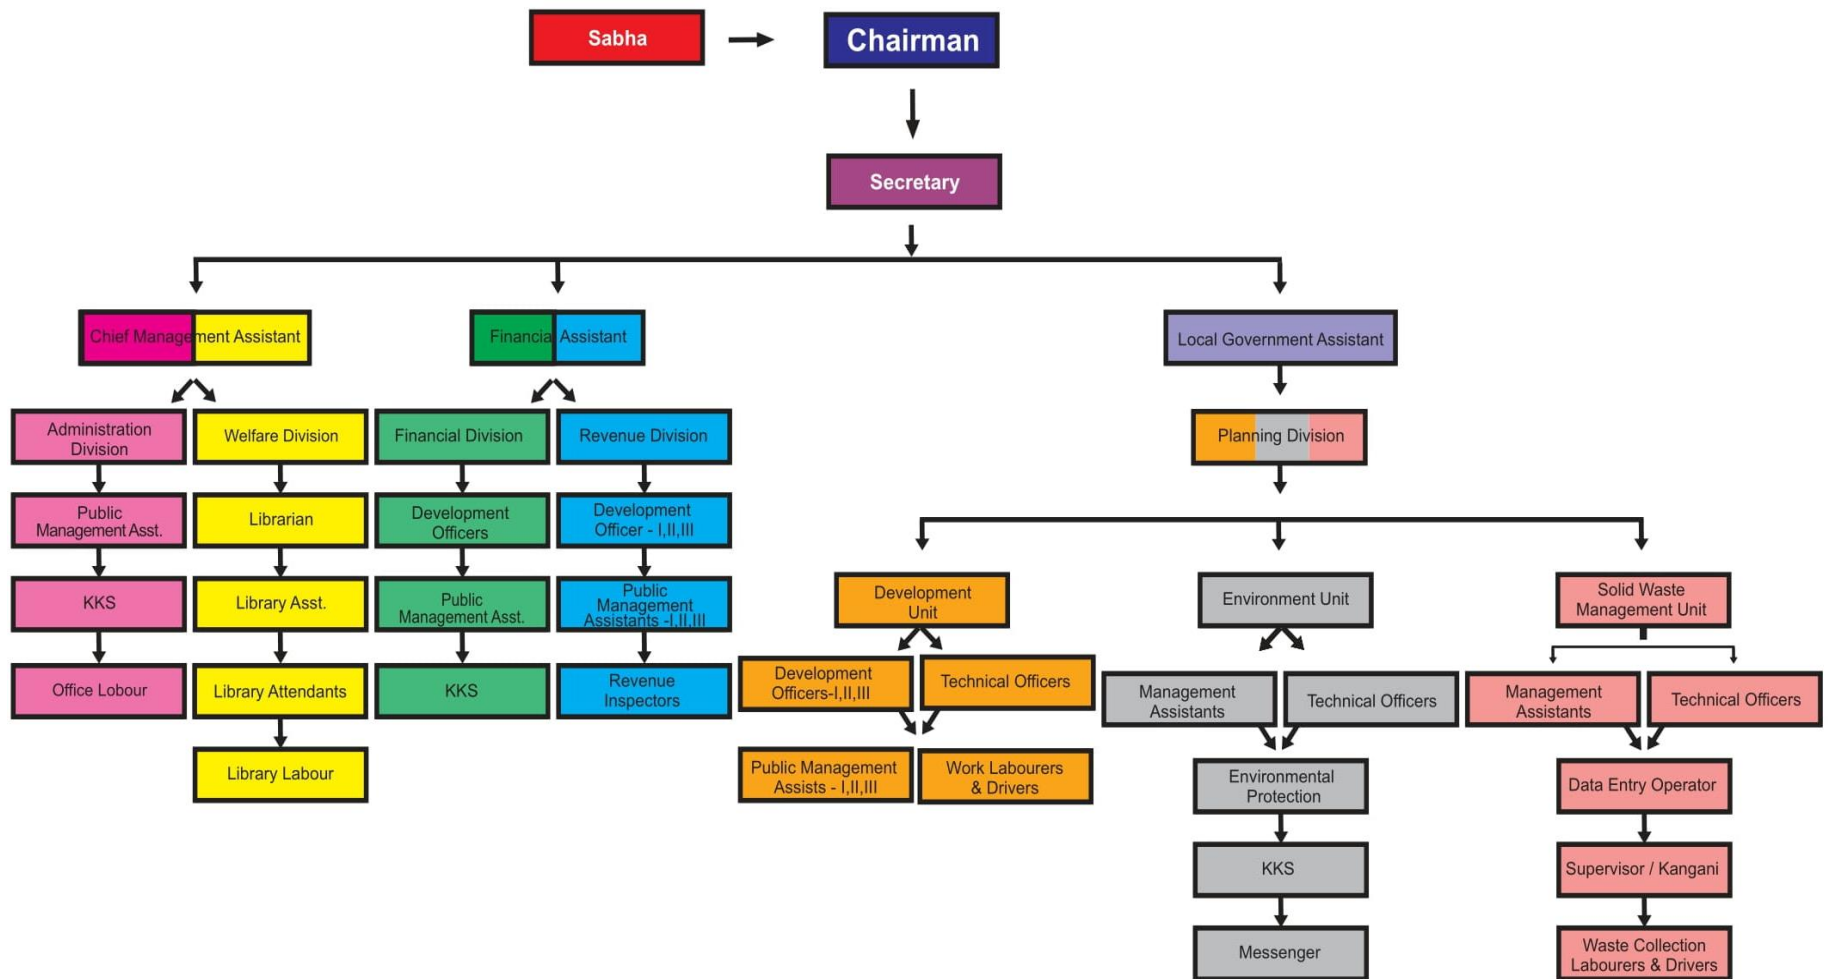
Sabha

Chairman

Secretary

Chief Management Assistant

Financial Assistant

Local Government Assistant

Administration Division

Welfare Division

Financial Division

Revenue Division

Planning Division

Public Management Asst.

Librarian

Development Officers

Development Officer - I,II,III

KKS

Library Asst.

Public Management Asst.

Public Management Assistants -I,II,III

Office Lobour

Library Attendants

KKS

Revenue Inspectors

Library Labour

Development Unit

Environment Unit

Solid Waste Management Unit

Development Officers-I,II,III

Technical Officers

Management Assistants

Technical Officers

Management Assistants

Technical Officers

Public Management Assists - I,II,III

Work Labourers & Drivers

Environmental Protection

Data Entry Operator

KKS

Supervisor / Kangani

Messenger

Waste Collection Labourers & Drivers